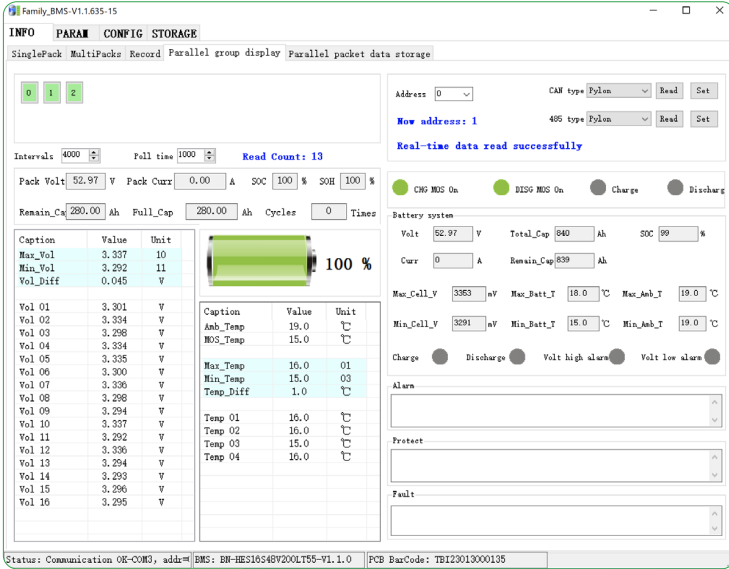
Family_BMS-V1.1.635-15

INFO PARAM CONFIG STORAGE

SinglePack MultiPacks Record Parallel group display Parallel packet data storage

0 1 2

Intervals 4000 Poll time 1000 Read Count: 13

Pack Volt 52.97 V Pack Curr 0.00 A SOC 100 % SOH 100 %

Remain_Ca 280.00 Ah Full_Cap 280.00 Ah Cycles 0 Times

| Caption | Value | Unit |
|---|---|---|
| Max_Vol | 3.337 | 10 |
| Min_Vol | 3.292 | 11 |
| Vol_Diff | 0.045 | V |
| Vol 01 | 3.301 | V |
| Vol 02 | 3.334 | V |
| Vol 03 | 3.298 | V |
| Vol 04 | 3.334 | V |
| Vol 05 | 3.335 | V |
| Vol 06 | 3.300 | V |
| Vol 07 | 3.336 | V |
| Vol 08 | 3.298 | V |
| Vol 09 | 3.294 | V |
| Vol 10 | 3.337 | V |
| Vol 11 | 3.292 | V |
| Vol 12 | 3.336 | V |
| Vol 13 | 3.294 | V |
| Vol 14 | 3.293 | V |
| Vol 15 | 3.296 | V |
| Vol 16 | 3.295 | V |

100 %

| Caption | Value | Unit |
|---|---|---|
| Amb_Temp | 19.0 | ℃ |
| MOS_Temp | 15.0 | ℃ |
| Max_Temp | 16.0 | 01 |
| Min_Temp | 15.0 | 03 |
| Temp_Diff | 1.0 | ℃ |
| Temp 01 | 16.0 | ℃ |
| Temp 02 | 16.0 | ℃ |
| Temp 03 | 15.0 | ℃ |
| Temp 04 | 16.0 | ℃ |

Address 0 CAN type Pylon Read Set

Now address: 1 485 type Pylon Read Set

Real-time data read successfully

CHG MOS On DISG MOS On Charge Discharg

Battery system

Volt 52.97 V Total_Cap 840 Ah SOC 99 %

Curr 0 A Remain_Cap 839 Ah

Max_Cell_V 3353 mV Max_Batt_T 18.0 ℃ Max_Amb_T 19.0 ℃

Min_Cell_V 3291 mV Min_Batt_T 15.0 ℃ Min_Amb_T 19.0 ℃

Charge Discharge Volt high alarm Volt low alarm

Alarm

Protect

Fault

Status: Communication OK-COM3, addr= BMS: BN-HES16S48V200LT55-V1.1.0 PCB BarCode: TBI23013000135